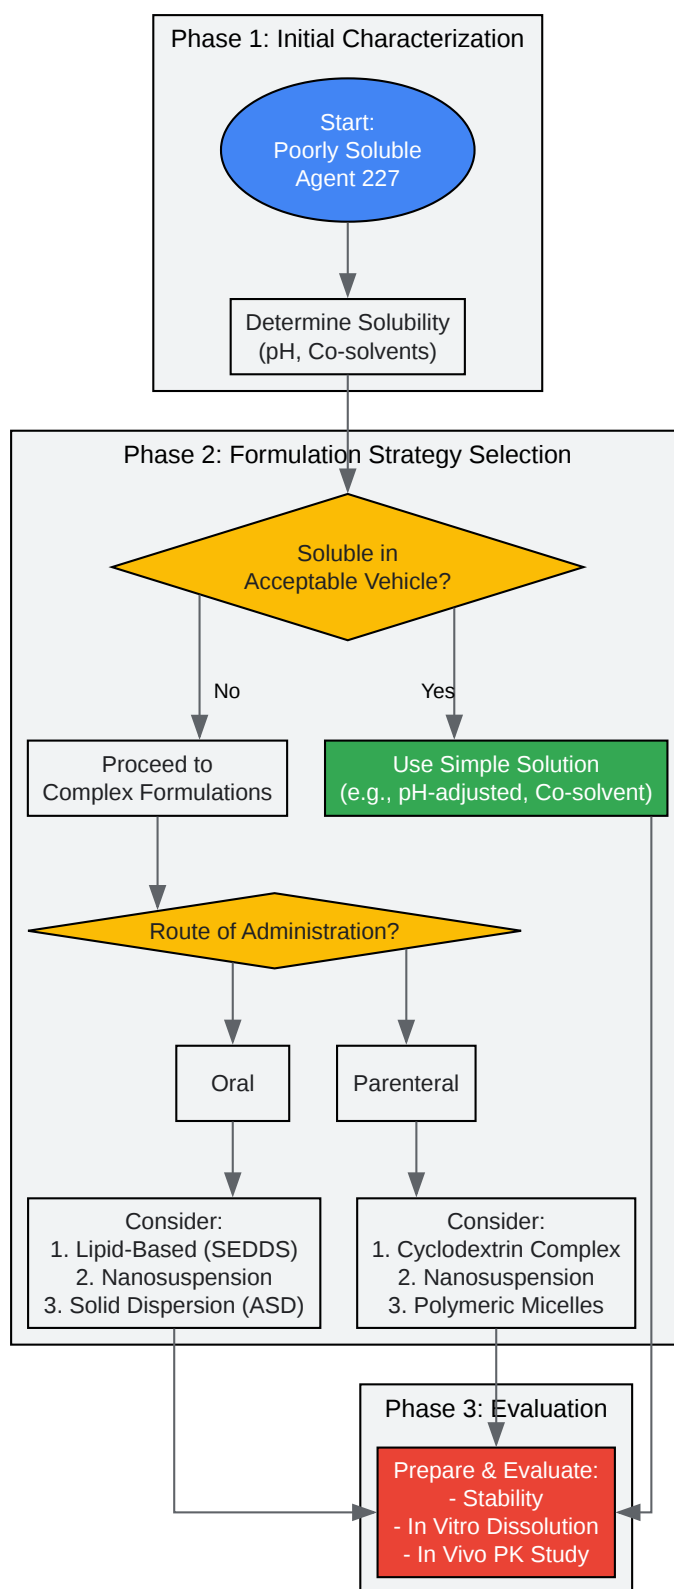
Phase 1: Initial Characterization

Start:
Poorly Soluble
Agent 227

Determine Solubility
(pH, Co-solvents)

Phase 2: Formulation Strategy Selection

Soluble in
Acceptable Vehicle?

No

Yes

Proceed to
Complex Formulations

Use Simple Solution
(e.g., pH-adjusted, Co-solvent)

Route of Administration?

Oral

Parenteral

Consider:
1. Lipid-Based (SEDDS)
2. Nanosuspension
3. Solid Dispersion (ASD)

Consider:
1. Cyclodextrin Complex
2. Nanosuspension
3. Polymeric Micelles

Phase 3: Evaluation

Prepare & Evaluate:
- Stability
- In Vitro Dissolution
- In Vivo PK Study